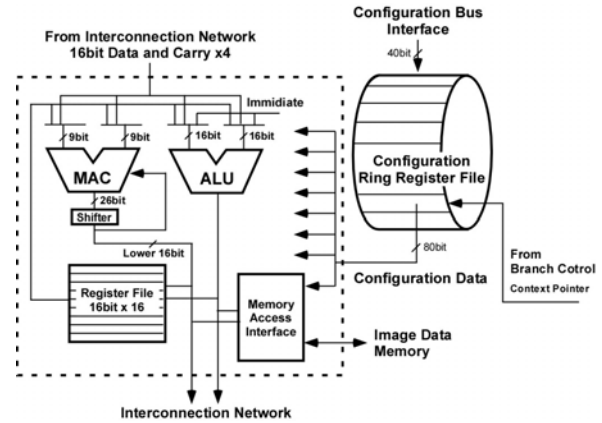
From Interconnection Network
16bit Data and Carry x4

Configuration Bus
Interface

40bit

Immidiate

9bit
9bit
16bit
16bit

MAC

ALU

Configuration
Ring Register File

26bit

Shifter

Lower 16bit

80bit

From
Branch Cotrol
Context Pointer

Configuration Data

Register File
16bit x 16

Memory
Access
Interface

Image Data
Memory

Interconnection Network